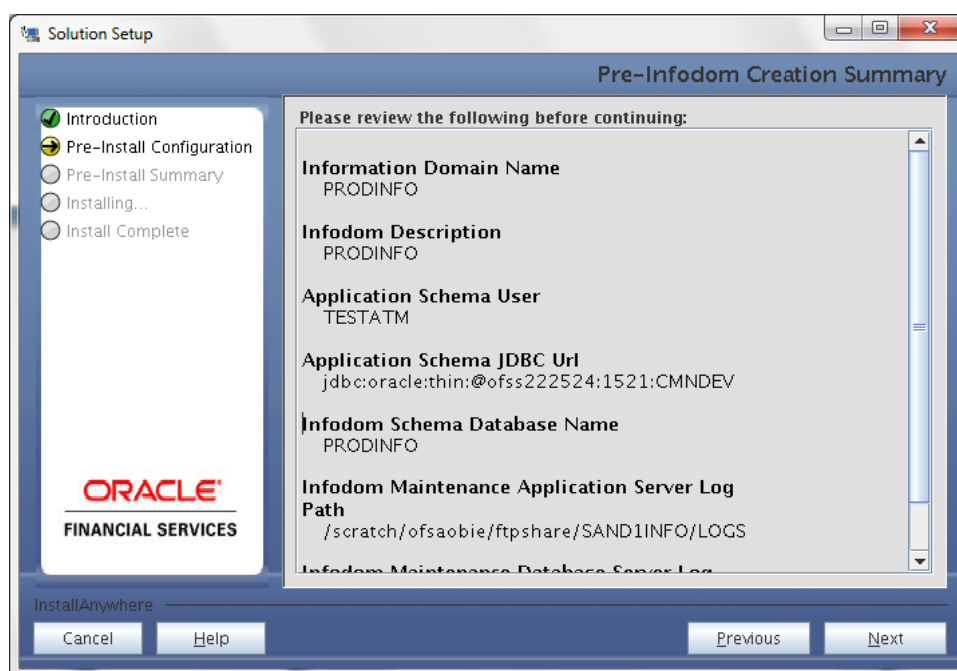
Solution Setup

Pre-Infodom Creation Summary

Introduction
Pre-Install Configuration
Pre-Install Summary
Installing...
Install Complete

ORACLE
FINANCIAL SERVICES

Please review the following before continuing:

Information Domain Name
PRODINFO

Infodom Description
PRODINFO

Application Schema User
TESTATM

Application Schema JDBC Url
jdbc:oracle:thin:@ofss222524:1521:CMNDEV

Infodom Schema Database Name
PRODINFO

Infodom Maintenance Application Server Log Path
/scratch/ofsaobie/ftpshare/SAND1INFO/LOGS

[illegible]

InstallAnywhere

Cancel
Help
Previous
Next